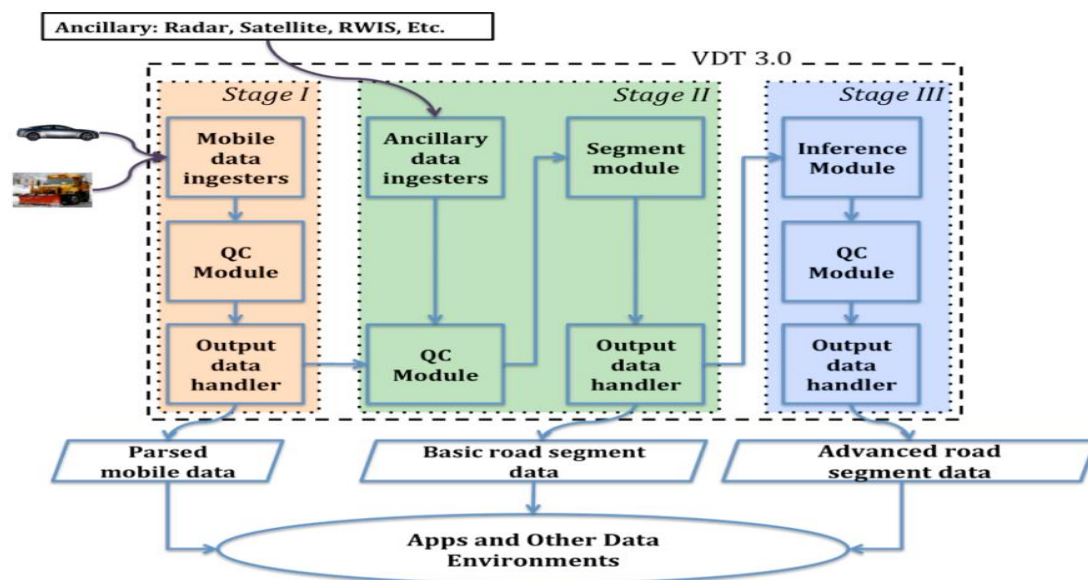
Ancillary: Radar, Satellite, RWIS, Etc.

VDT 3.0

Stage I

Mobile data ingesters

QC Module

Output data handler

Stage II

Ancillary data ingesters

QC Module

Segment module

Output data handler

Stage III

Inference Module

QC Module

Output data handler

Parsed mobile data

Basic road segment data

Advanced road segment data

Apps and Other Data Environments